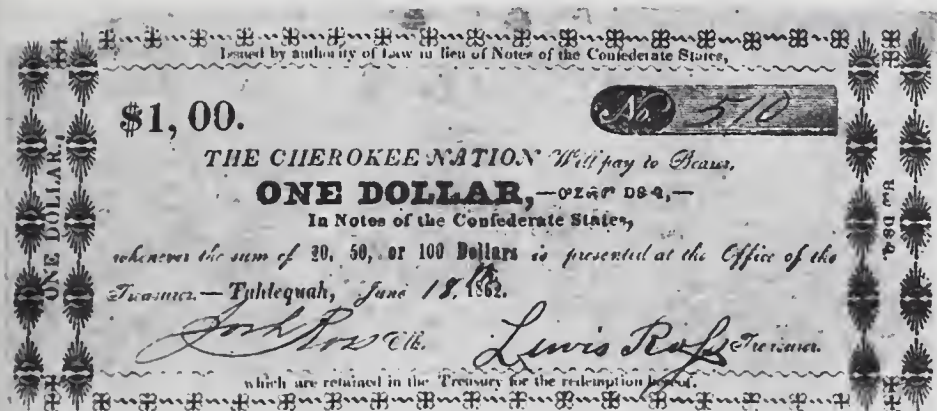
Issued by authority of Law in lieu of Notes of the Confederate States,

$1, 00.

No. 510

THE CHEROKEE NATION Will pay to Bearer,

ONE DOLLAR, —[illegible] DS$\Theta$,—

In Notes of the Confederate States,

whenever the sum of 20, 50, or 100 Dollars is presented at the Office of the Treasurer.—Tahlequah, June 18th 1862.

Josh Ross Clk. Lewis Ross Treasurer.

which are retained in the Treasury for the redemption hereof.

ONE DOLLAR.

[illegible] DS$\Theta$.